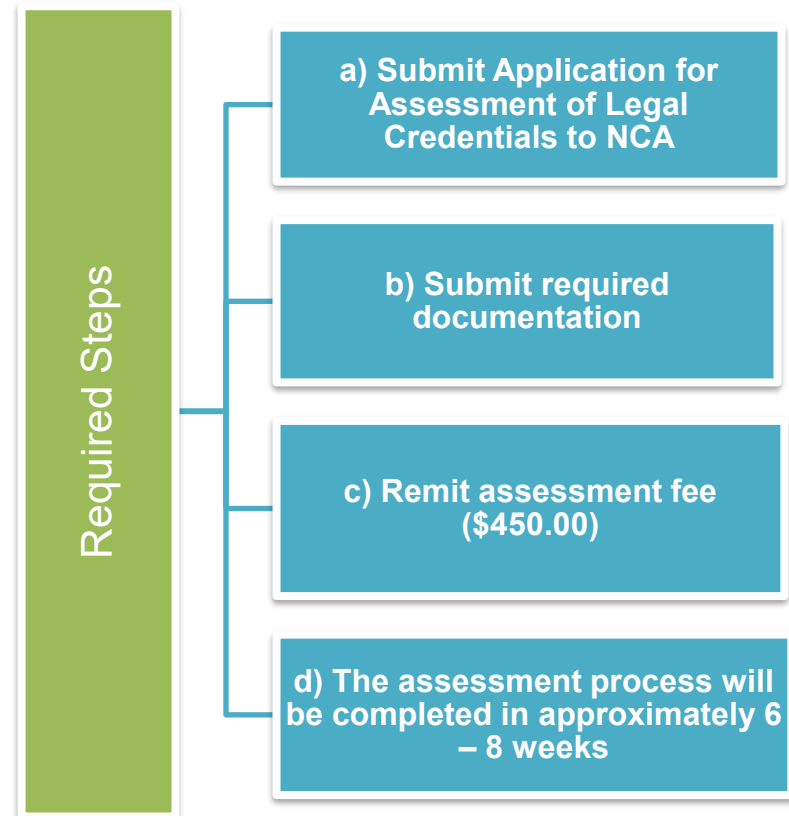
Required Steps

a) Submit Application for Assessment of Legal Credentials to NCA

b) Submit required documentation

c) Remit assessment fee (\$450.00)

d) The assessment process will be completed in approximately 6 – 8 weeks